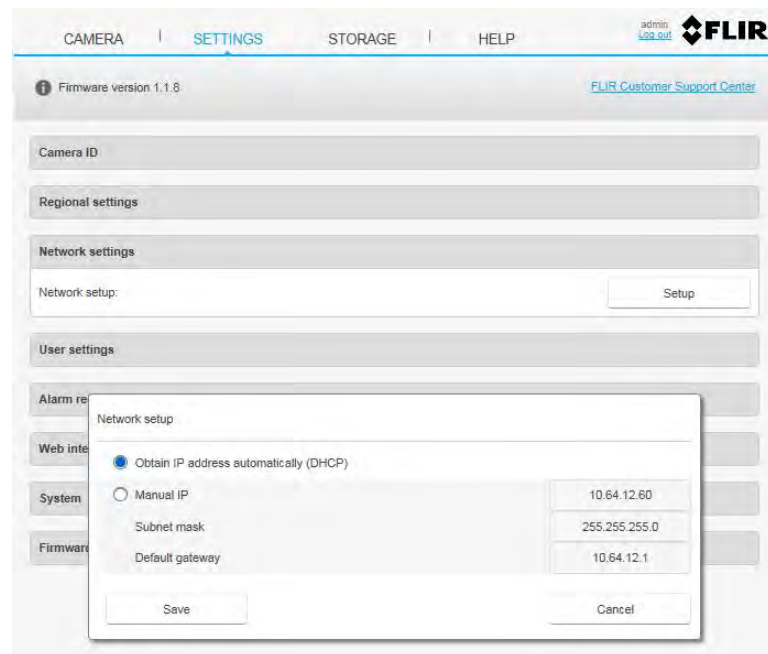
CAMERA | SETTINGS STORAGE | HELP

admin
Log out

FLIR

Firmware version 1.1.8

FLIR Customer Support Center

Camera ID

Regional settings

Network settings

Network setup:

Setup

User settings

Alarm re

Web inte

System

Firmware

Network setup

Obtain IP address automatically (DHCP)

Manual IP

10.64.12.60

Subnet mask

255.255.255.0

Default gateway

10.64.12.1

Save

Cancel